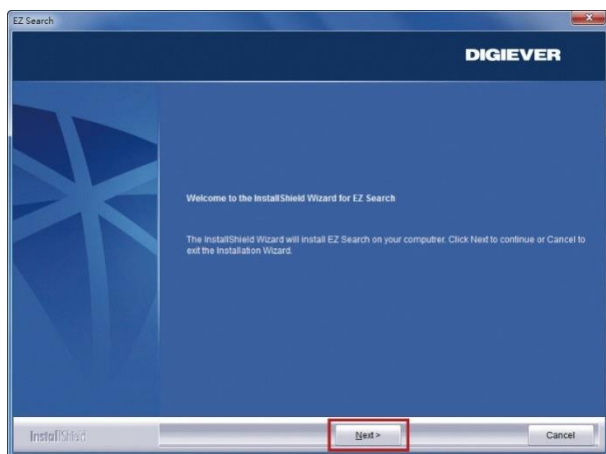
EZ Search

DIGIEVER

Welcome to the InstallShield Wizard for EZ Search

The InstallShield Wizard will install EZ Search on your computrer. Click Next to continue or Cancel to exit the Installation Wizard.

InstallShield

Next >

Cancel